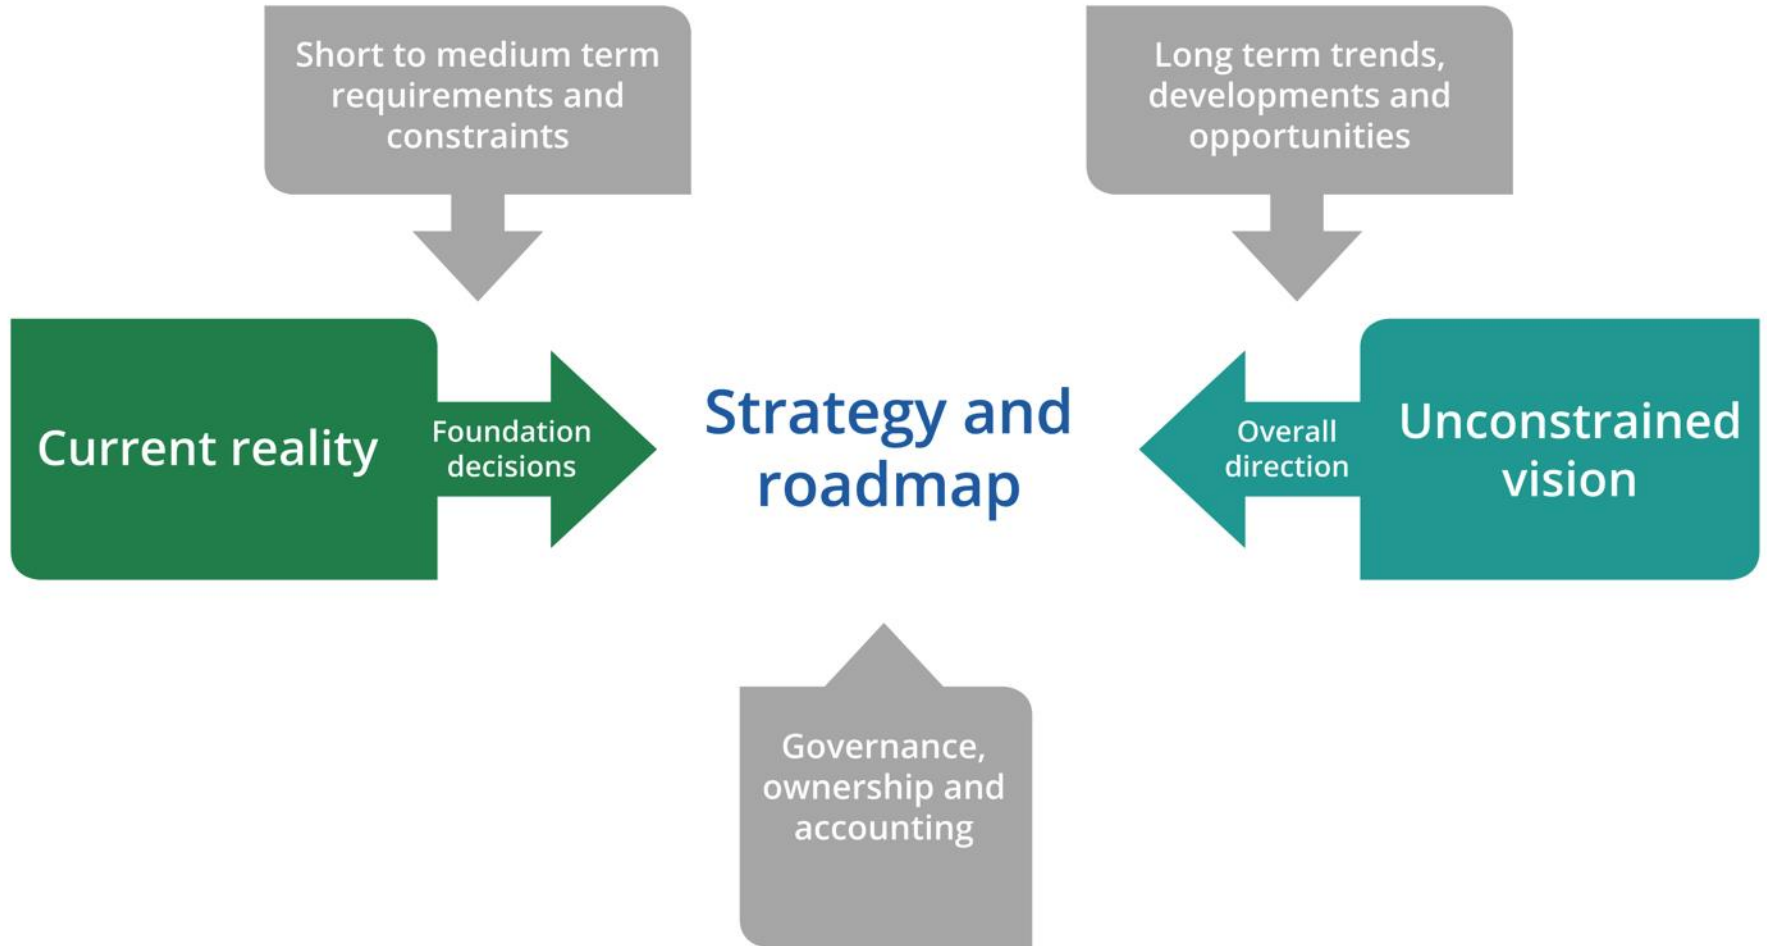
Short to medium term requirements and constraints

Long term trends, developments and opportunities

Current reality

Foundation decisions

Strategy and roadmap

Overall direction

Unconstrained vision

Governance, ownership and accounting